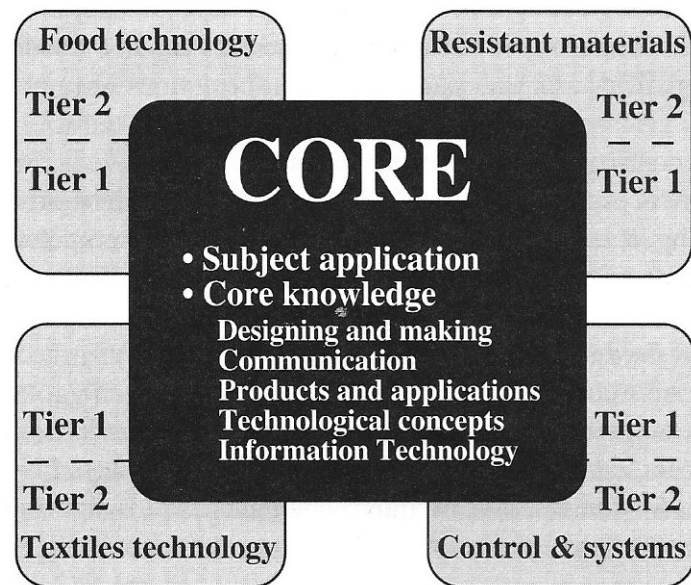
Food technology

Tier 2

Tier 1

Resistant materials

Tier 2

Tier 1

CORE

• Subject application
• Core knowledge
Designing and making
Communication
Products and applications
Technological concepts
Information Technology

Tier 1

Tier 2

Textiles technology

Tier 1

Tier 2

Control & systems